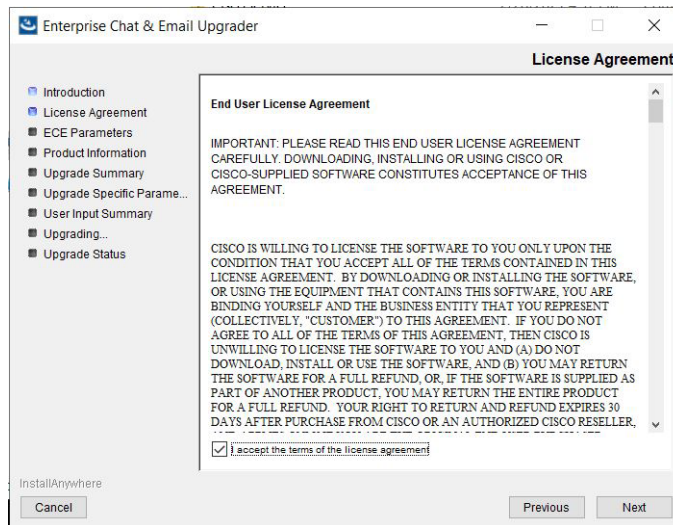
Enterprise Chat & Email Upgrader

License Agreement

Introduction
License Agreement
ECE Parameters
Product Information
Upgrade Summary
Upgrade Specific Parame...
User Input Summary
Upgrading...
Upgrade Status

End User License Agreement

IMPORTANT: PLEASE READ THIS END USER LICENSE AGREEMENT CAREFULLY. DOWNLOADING, INSTALLING OR USING CISCO OR CISCO-SUPPLIED SOFTWARE CONSTITUTES ACCEPTANCE OF THIS AGREEMENT.

CISCO IS WILLING TO LICENSE THE SOFTWARE TO YOU ONLY UPON THE CONDITION THAT YOU ACCEPT ALL OF THE TERMS CONTAINED IN THIS LICENSE AGREEMENT. BY DOWNLOADING OR INSTALLING THE SOFTWARE, OR USING THE EQUIPMENT THAT CONTAINS THIS SOFTWARE, YOU ARE BINDING YOURSELF AND THE BUSINESS ENTITY THAT YOU REPRESENT (COLLECTIVELY, "CUSTOMER") TO THIS AGREEMENT. IF YOU DO NOT AGREE TO ALL OF THE TERMS OF THIS AGREEMENT, THEN CISCO IS UNWILLING TO LICENSE THE SOFTWARE TO YOU AND (A) DO NOT DOWNLOAD, INSTALL OR USE THE SOFTWARE, AND (B) YOU MAY RETURN THE SOFTWARE FOR A FULL REFUND, OR, IF THE SOFTWARE IS SUPPLIED AS PART OF ANOTHER PRODUCT, YOU MAY RETURN THE ENTIRE PRODUCT FOR A FULL REFUND. YOUR RIGHT TO RETURN AND REFUND EXPIRES 30 DAYS AFTER PURCHASE FROM CISCO OR AN AUTHORIZED CISCO RESELLER, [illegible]

I accept the terms of the license agreement

InstallAnywhere
Cancel
Previous
Next